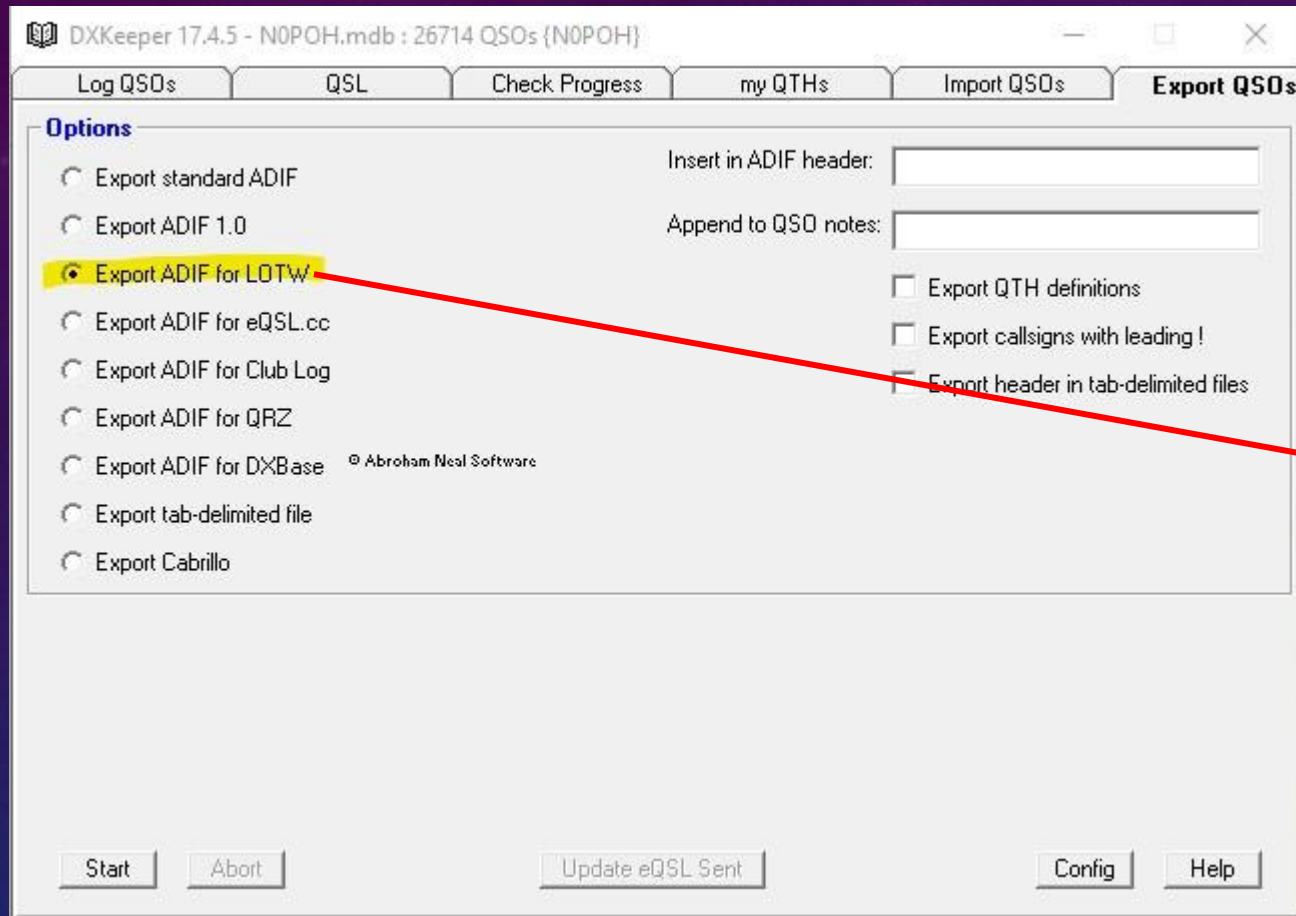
DXKeeper 17.4.5 - N0POH.mdb : 26714 QSOs {N0POH}

Log QSOs
QSL
Check Progress
my QTHs
Import QSOs
Export QSOs

Options

Export standard ADIF
Export ADIF 1.0
Export ADIF for LOTW
Export ADIF for eQSL.cc
Export ADIF for Club Log
Export ADIF for QRZ
Export ADIF for DXBase
Export tab-delimited file
Export Cabrillo

© Abraham Neal Software

Insert in ADIF header:
Append to QSO notes:

Export QTH definitions
Export callsigns with leading !
Export header in tab-delimited files

Start
Abort
Update eQSL Sent
Config
Help